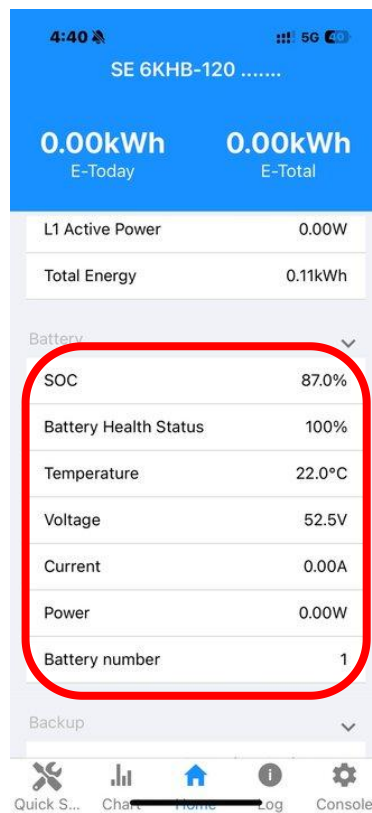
4:40 5G 40

SE 6KHB-120 .......

0.00kWh
E-Today

0.00kWh
E-Total

| | |
|---|---|
| L1 Active Power | 0.00W |
| Total Energy | 0.11kWh |

Battery

| | |
|---|---|
| SOC | 87.0% |
| Battery Health Status | 100% |
| Temperature | 22.0°C |
| Voltage | 52.5V |
| Current | 0.00A |
| Power | 0.00W |
| Battery number | 1 |

Backup

Quick S... Chart Home Log Console